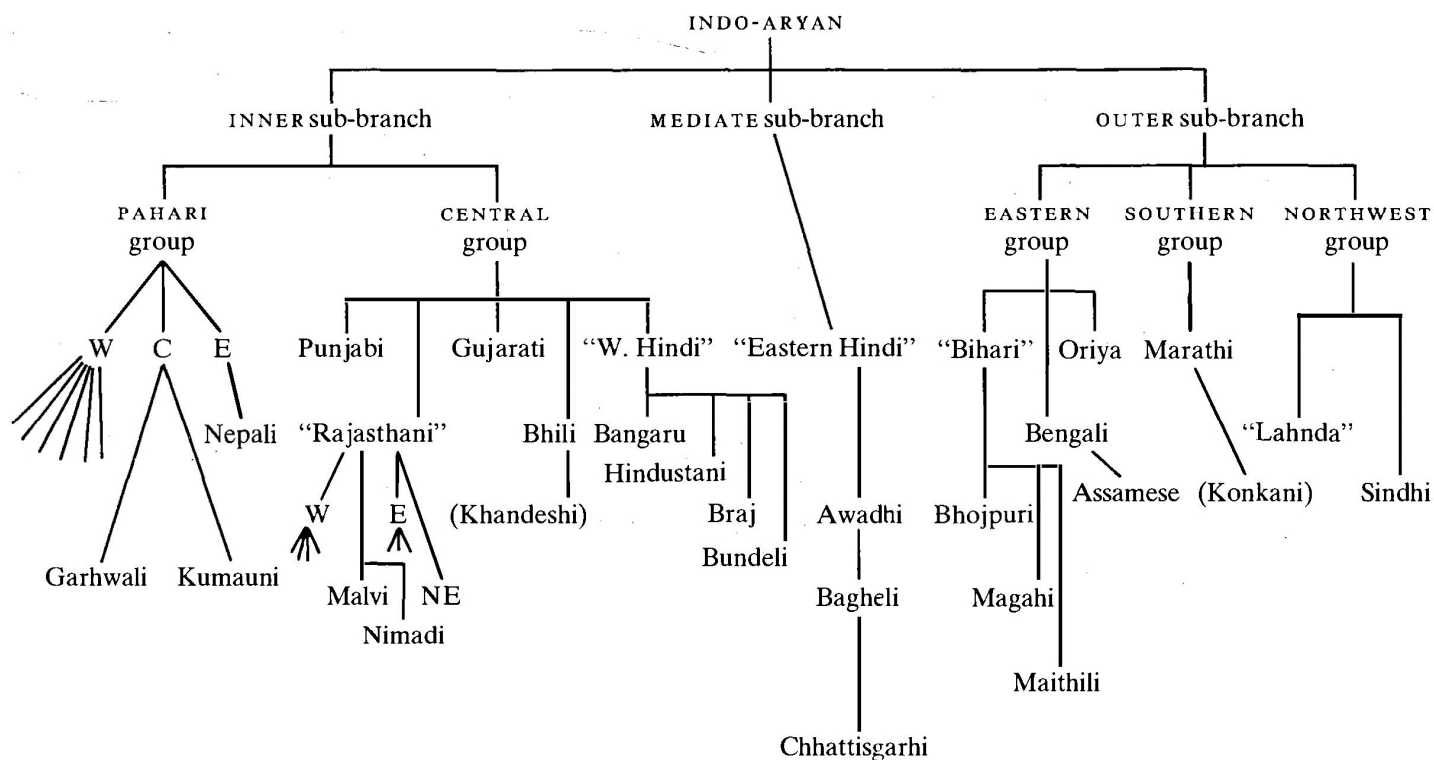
INDO-ARYAN

INNER sub-branch

MEDIATE sub-branch

OUTER sub-branch

PAHARI group

CENTRAL group

EASTERN group

SOUTHERN group

NORTHWEST group

W C E

Nepali

Garhwali Kumauni

Punjabi Gujarati "W. Hindi" "Eastern Hindi" "Bihari" Oriya Marathi

"Rajasthani"

W E

Malvi NE

Nimadi

Bhili

(Khandeshi)

Bangaru

Hindustani

Braj

Bundeli

Awadhi

Bagheli

Chhattisgarhi

Bengali

Assamese

Bhojpuri

Magahi

Maithili

(Konkani)

"Lahnda"

Sindhi